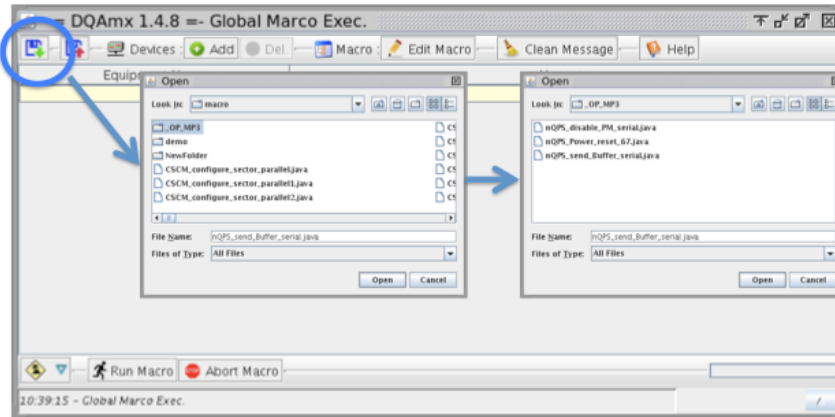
=- DQAmx 1.4.8 =- Global Marco Exec.

Devices : Add Del Macro : Edit Macro Clean Message Help

Equip

Open

Look In: macro

_OP_MP3
demo
NewFolder
CSCM_configure_sector_parallel.java
CSCM_configure_sector_parallel1.java
CSCM_configure_sector_parallel2.java

File Name: nQPS_send_Buffer_serial.java
Files of Type: All Files

Open Cancel

Open

Look In: _OP_MP3

nQPS_disable_PM_serial.java
nQPS_Power_reset_67.java
nQPS_send_Buffer_serial.java

File Name: nQPS_send_Buffer_serial.java
Files of Type: All Files

Open Cancel

Run Macro Abort Macro

10:39:15 - Global Marco Exec.